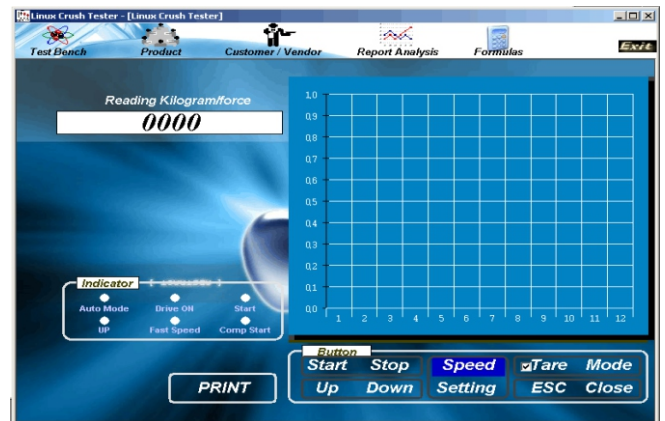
Linux Crush Tester - [Linux Crush Tester]

Test Bench
Product
Customer / Vendor
Report Analysis
Formulas
Exit

Reading Kilogram/force
0000

1.0
0.9
0.8
0.7
0.6
0.5
0.4
0.3
0.2
0.1
0.0
1 2 3 4 5 6 7 8 9 10 11 12

Indicator
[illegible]
Auto Mode
Drive ON
Start
UP
Fast Speed
Comp Start

PRINT

Button
Start
Stop
Speed
Tare
Mode
Up
Down
Setting
ESC
Close